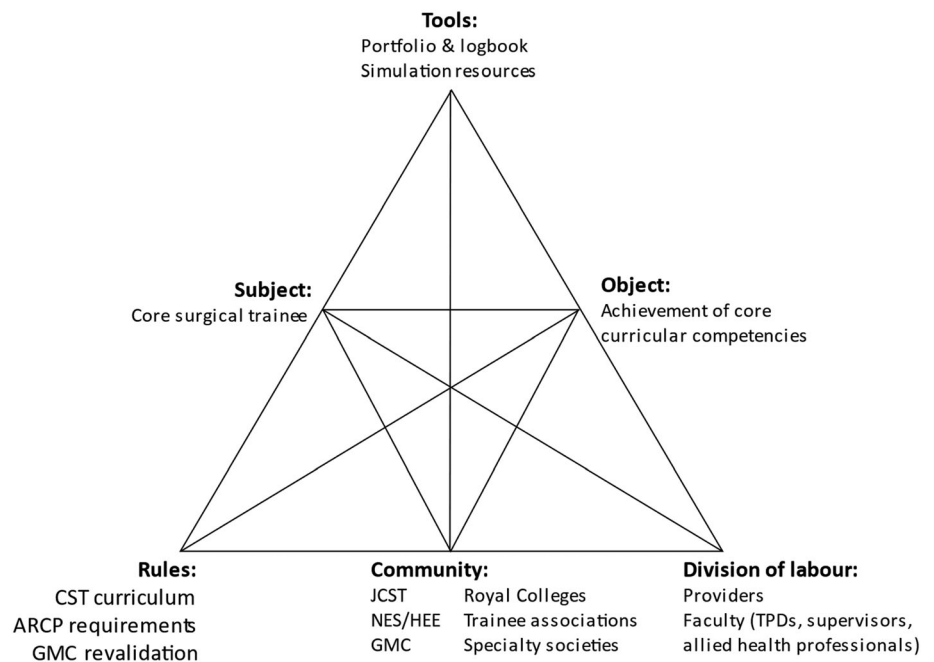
**Tools:**
Portfolio & logbook
Simulation resources

**Subject:**
Core surgical trainee

**Object:**
Achievement of core curricular competencies

**Rules:**
CST curriculum
ARCP requirements
GMC revalidation

**Community:**
JCST Royal Colleges
NES/HEE Trainee associations
GMC Specialty societies

**Division of labour:**
Providers
Faculty (TPDs, supervisors, allied health professionals)